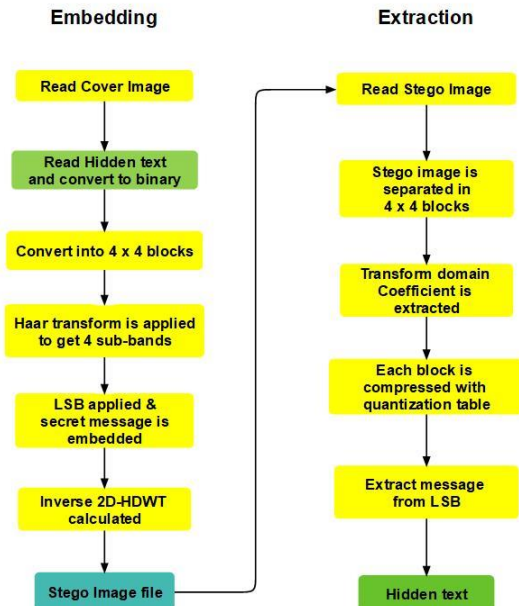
Embedding

Read Cover Image

Read Hidden text and convert to binary

Convert into 4 x 4 blocks

Haar transform is applied to get 4 sub-bands

LSB applied & secret message is embedded

Inverse 2D-HDWT calculated

Stego Image file

Extraction

Read Stego Image

Stego image is separated in 4 x 4 blocks

Transform domain Coefficient is extracted

Each block is compressed with quantization table

Extract message from LSB

Hidden text